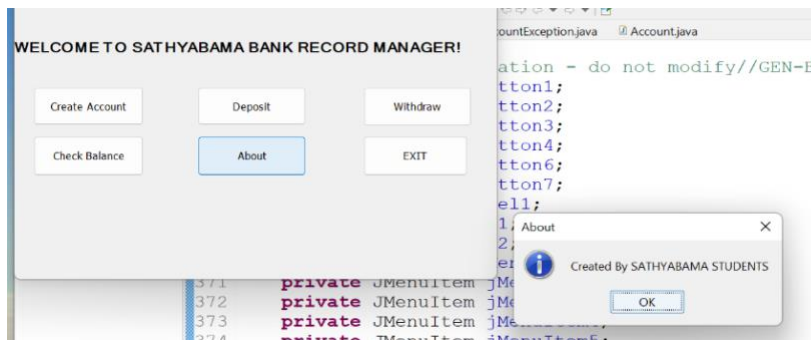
WELCOME TO SATHYABAMA BANK RECORD MANAGER!

Create Account
Deposit
Withdraw
Check Balance
About
EXIT

ountException.java
Account.java

ation - do not modify//GEN-B
tton1;
tton2;
tton3;
tton4;
tton6;
tton7;
el1;
1
2
er
371 private JMenuItem jMe
372 private JMenuItem jMe
373 private JMenuItem jMe
374 private JMenuItem jMenuItem5;

About
Created By SATHYABAMA STUDENTS
OK